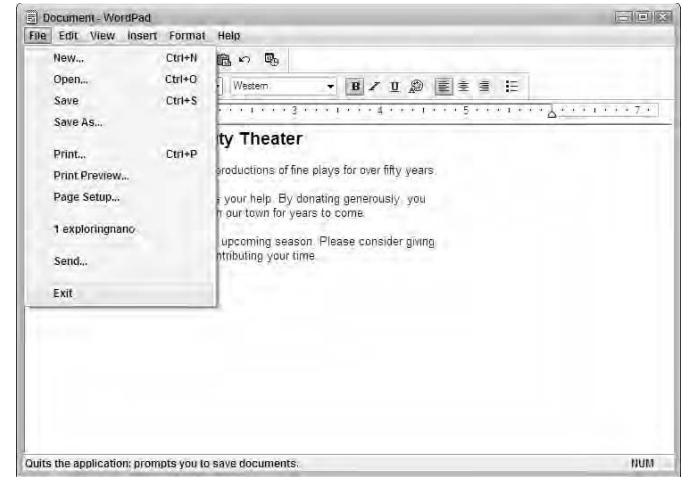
Document - WordPad

File Edit View Insert Format Help

| New... | Ctrl+N |
|---|---|
| Open... | Ctrl+O |
| Save | Ctrl+S |
| Save As... | |
| Print... | Ctrl+P |
| Print Preview... | |
| Page Setup... | |
| 1 exploringnano | |
| Send... | |
| Exit | |

Western

B I U

3 4 5 7

ty Theater

productions of fine plays for over fifty years.

s your help. By donating generously, you n our town for years to come.

upcoming season. Please consider giving ntributing your time.

Quits the application; prompts you to save documents.

NUM